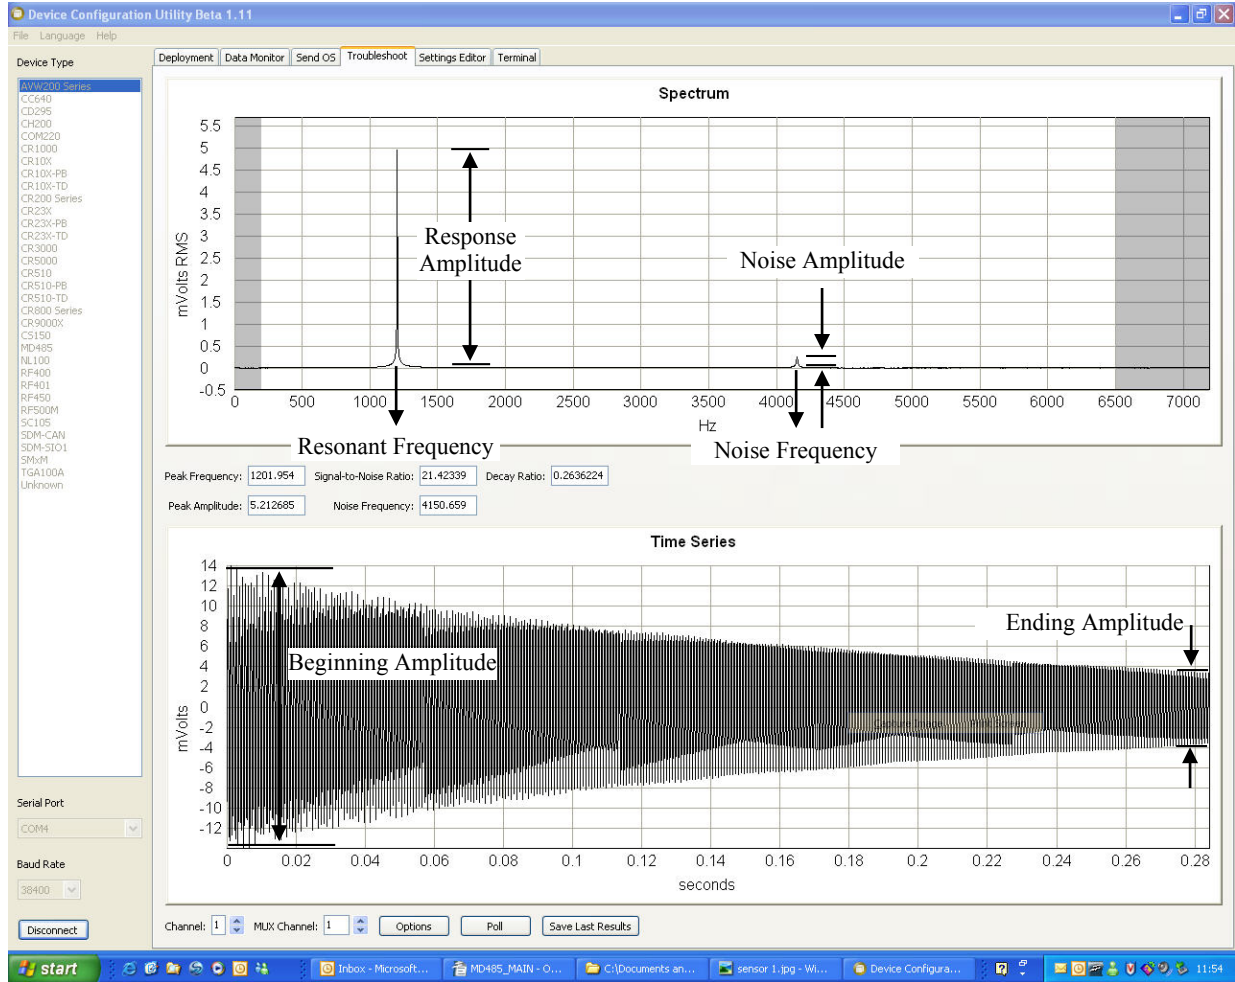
Device Configuration Utility Beta 1.11

File Language Help

Device Type

AVW200 Series
CC640
CD295
CH200
COM220
CR1000
CR10X
CR10X-PB
CR10X-TD
CR200 Series
CR23X
CR23X-PB
CR23X-TD
CR3000
CR5000
CR510
CR510-PB
CR510-TD
CR800 Series
CR9000X
CS150
MD485
NL100
RF400
RF401
RF450
RF500M
SC105
SDM-CAN
SDM-SIO1
SMxM
TGA100A
Unknown

Serial Port

COM4

Baud Rate

38400

Disconnect

Deployment | Data Monitor | Send OS | Troubleshoot | Settings Editor | Terminal

Spectrum

5.5
5
4.5
4
3.5
3
2.5
2
1.5
1
0.5
0
-0.5

mVolts RMS

Response Amplitude

Noise Amplitude

0 500 1000 1500 2000 2500 3000 3500 4000 4500 5000 5500 6000 6500 7000

Hz

Resonant Frequency

Noise Frequency

Peak Frequency: 1201.954 Signal-to-Noise Ratio: 21.42339 Decay Ratio: 0.2636224

Peak Amplitude: 5.212685 Noise Frequency: 4150.659

Time Series

14
12
10
8
6
4
2
0
-2
-4
-6
-8
-10
-12

mVolts

Beginning Amplitude

Ending Amplitude

0 0.02 0.04 0.06 0.08 0.1 0.12 0.14 0.16 0.18 0.2 0.22 0.24 0.26 0.28

seconds

Channel: 1 MUX Channel: 1 Options Poll Save Last Results

start Inbox - Microsoft... MD485_MAIN - O... C:\Documents an... sensor 1.jpg - Wi... Device Configura... 11:54